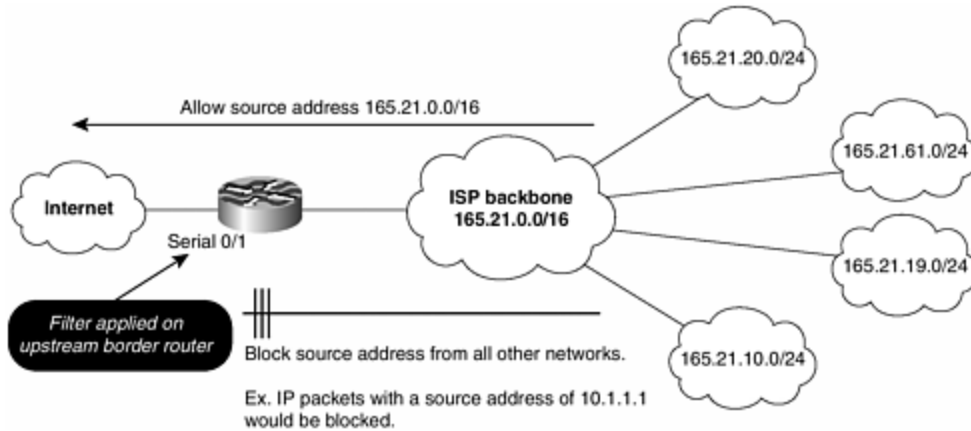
165.21.20.0/24

Allow source address 165.21.0.0/16

165.21.61.0/24

Internet

ISP backbone
165.21.0.0/16

Serial 0/1

165.21.19.0/24

Filter applied on upstream border router

Block source address from all other networks.

165.21.10.0/24

Ex. IP packets with a source address of 10.1.1.1 would be blocked.